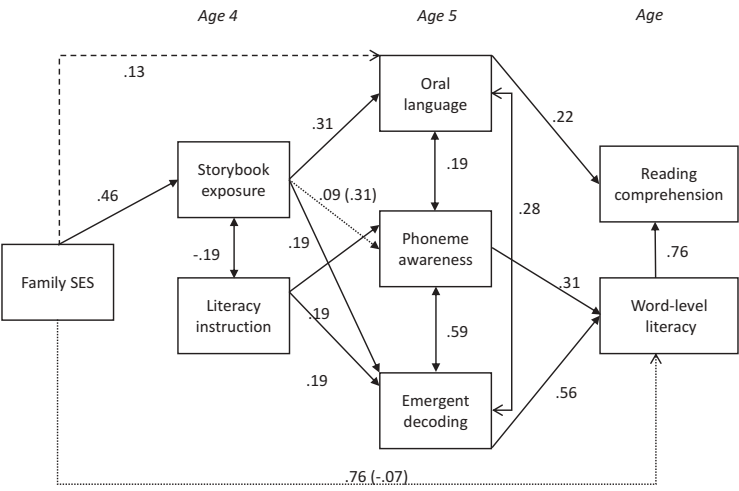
Age 4

Age 5

Age

.13

Oral language

.22

.31

Storybook exposure

.19

Reading comprehension

.46

.09 (.31)

.28

.19

-.19

Phoneme awareness

.76

Family SES

.31

Literacy instruction

.19

Word-level literacy

.59

.19

.56

Emergent decoding

.76 (-.07)